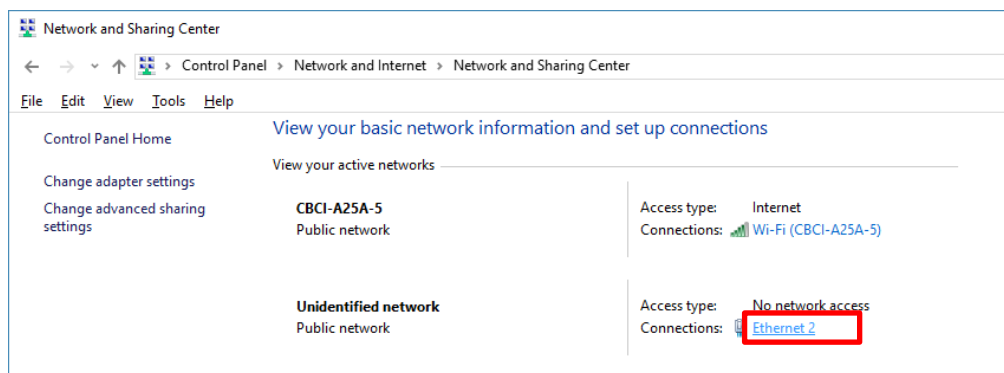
Network and Sharing Center

Control Panel > Network and Internet > Network and Sharing Center

File Edit View Tools Help

Control Panel Home

Change adapter settings

Change advanced sharing settings

View your basic network information and set up connections

View your active networks

CBCI-A25A-5
Public network

Access type: Internet
Connections: Wi-Fi (CBCI-A25A-5)

Unidentified network
Public network

Access type: No network access
Connections: Ethernet 2